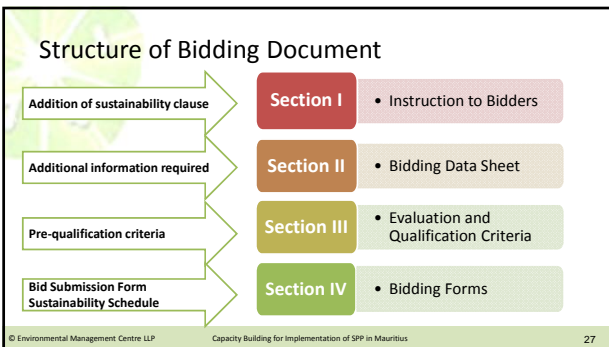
Structure of Bidding Document

Addition of sustainability clause

Section I

• Instruction to Bidders

Additional information required

Section II

• Bidding Data Sheet

Pre-qualification criteria

Section III

• Evaluation and Qualification Criteria

Bid Submission Form
Sustainability Schedule

Section IV

• Bidding Forms

© Environmental Management Centre LLP Capacity Building for Implementation of SPP in Mauritius 27